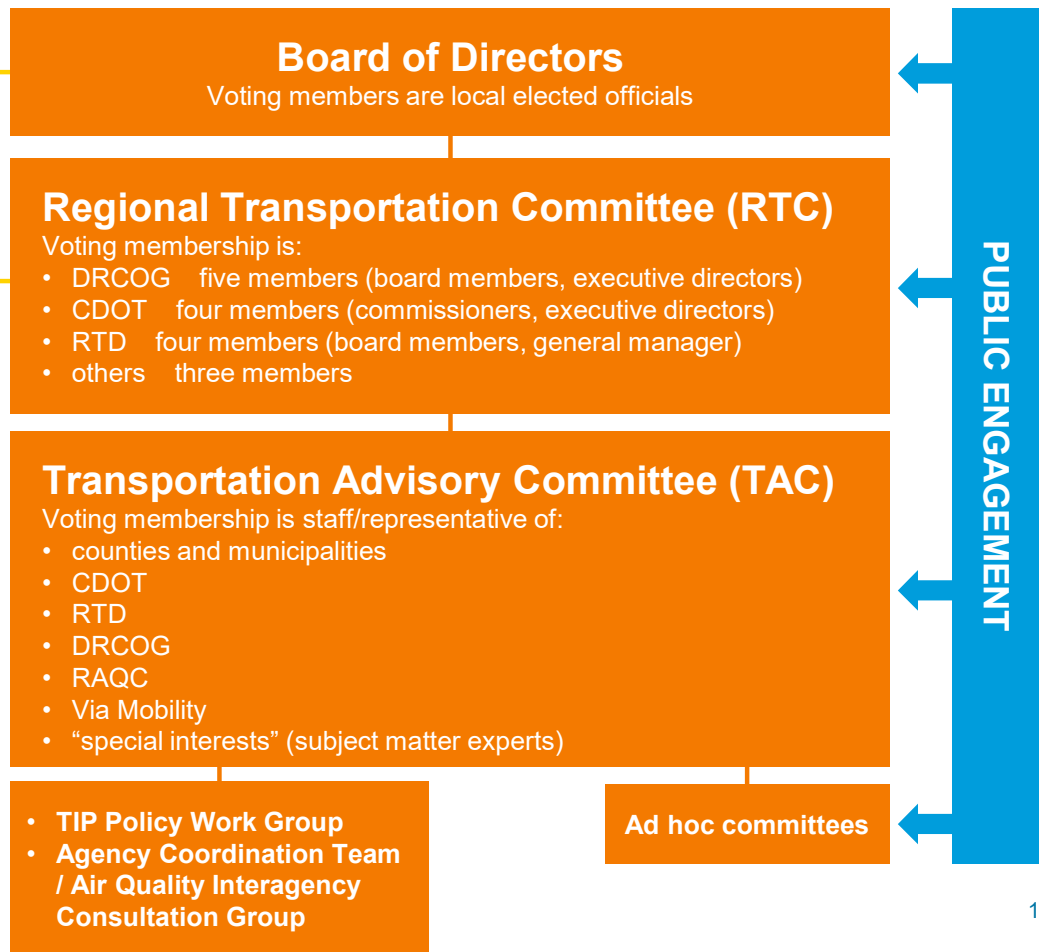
Board of Directors
Voting members are local elected officials

Regional Transportation Committee (RTC)
Voting membership is:
- DRCOG five members (board members, executive directors)
- CDOT four members (commissioners, executive directors)
- RTD four members (board members, general manager)
- others three members

Transportation Advisory Committee (TAC)
Voting membership is staff/representative of:
- counties and municipalities
- CDOT
- RTD
- DRCOG
- RAQC
- Via Mobility
- “special interests” (subject matter experts)

- TIP Policy Work Group
- Agency Coordination Team / Air Quality Interagency Consultation Group

Ad hoc committees

PUBLIC ENGAGEMENT

1